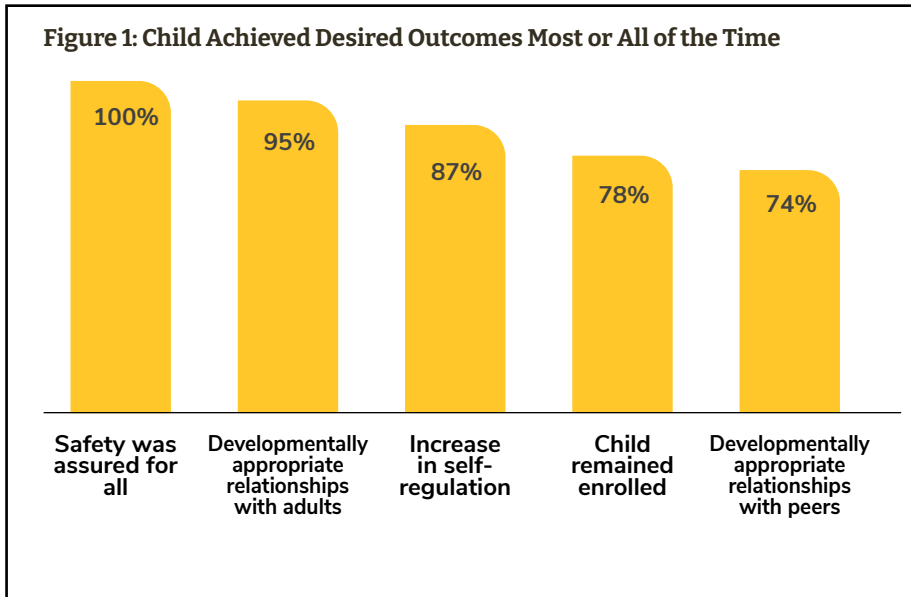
Figure 1: Child Achieved Desired Outcomes Most or All of the Time

100%

95%

87%

78%

74%

Safety was assured for all

Developmentally appropriate relationships with adults

Increase in self-regulation

Child remained enrolled

Developmentally appropriate relationships with peers